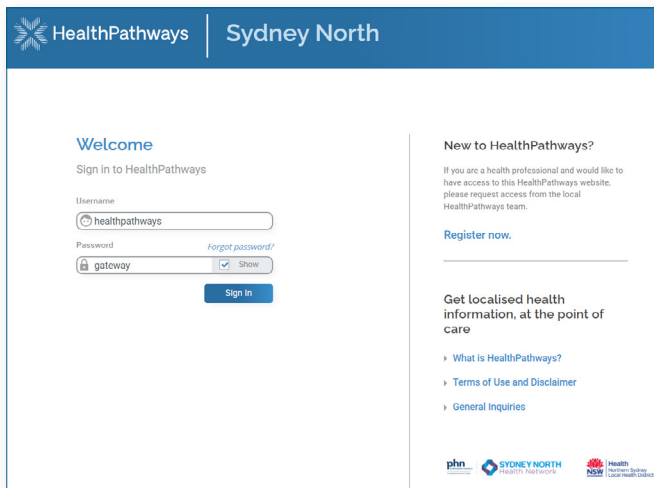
HealthPathways | Sydney North

Welcome

Sign in to HealthPathways

Username

healthpathways

Password

Forgot password?

gateway

Show

Sign In

New to HealthPathways?

If you are a health professional and would like to have access to this HealthPathways website, please request access from the local HealthPathways team.

Register now.

Get localised health information, at the point of care

What is HealthPathways?

Terms of Use and Disclaimer

General Inquiries

phn

SYDNEY NORTH Health Network

NSW Health Northern Sydney Local Health District